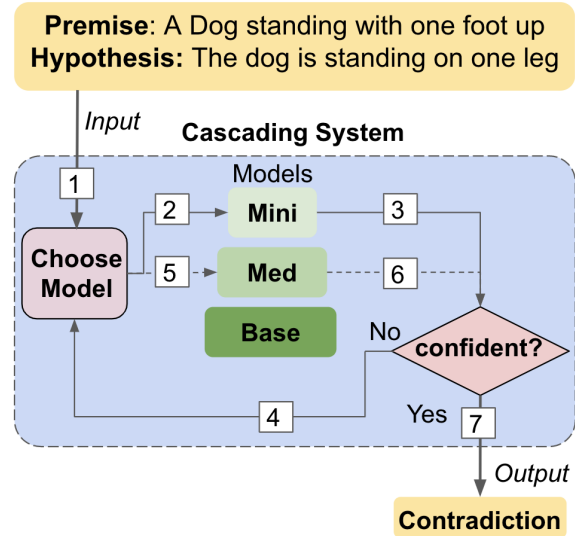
**Premise**: A Dog standing with one foot up
**Hypothesis:** The dog is standing on one leg

Input

Cascading System

1

Models

2

Mini

3

Choose Model

5

Med

6

Base

No

confident?

4

Yes

7

Output

Contradiction